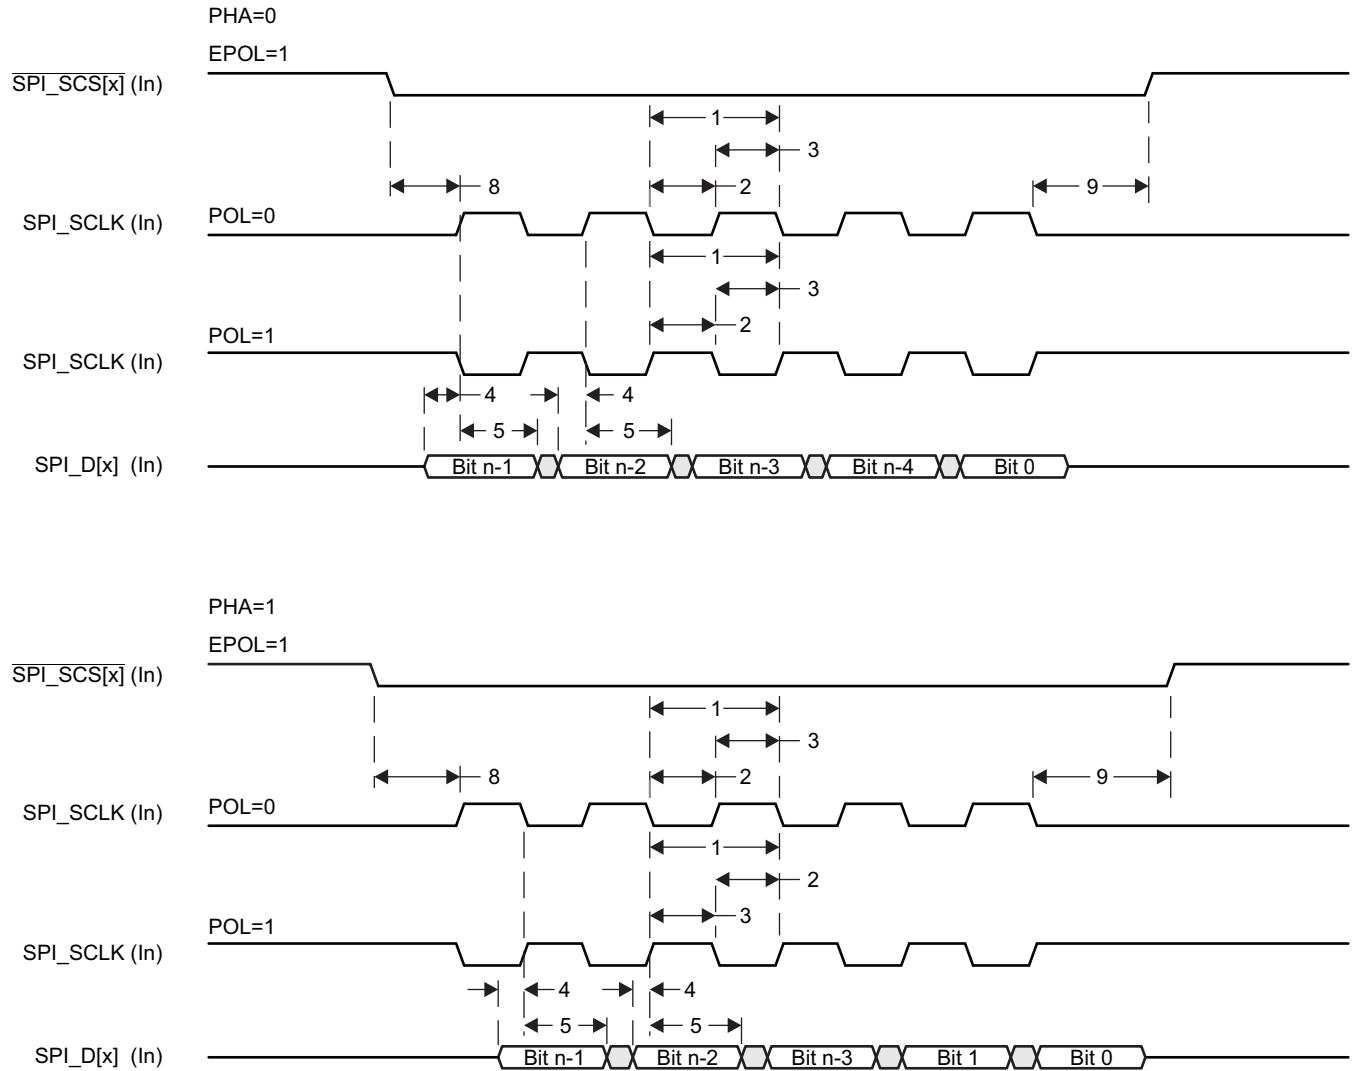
PHA=0

EPOL=1

$\overline{\text{SPI\_SCS[x]}}$ (In)

1

3

8

2

9

SPI_SCLK (In) POL=0

1

3

2

POL=1

SPI_SCLK (In)

4

4

5

5

SPI_D[x] (In)

Bit n-1 Bit n-2 Bit n-3 Bit n-4 Bit 0

PHA=1

EPOL=1

$\overline{\text{SPI\_SCS[x]}}$ (In)

1

3

8

2

9

SPI_SCLK (In) POL=0

1

2

3

POL=1

SPI_SCLK (In)

4

4

5

5

SPI_D[x] (In)

Bit n-1 Bit n-2 Bit n-3 Bit 1 Bit 0